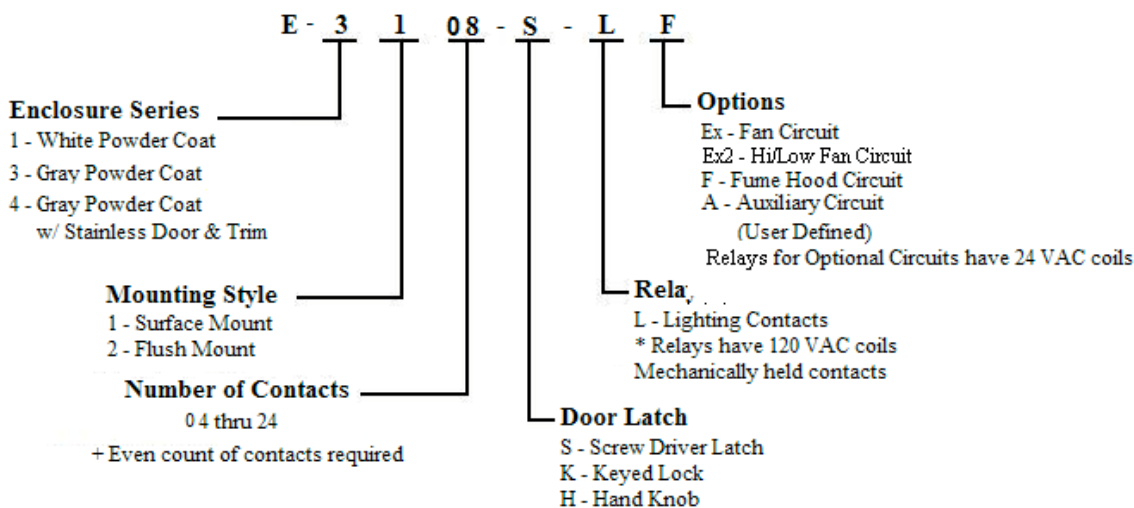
E - 3 1 08 - S - L F

Options
Ex - Fan Circuit
Ex2 - Hi/Low Fan Circuit
F - Fume Hood Circuit
A - Auxiliary Circuit
(User Defined)
Relays for Optional Circuits have 24 VAC coils

Enclosure Series
1 - White Powder Coat
3 - Gray Powder Coat
4 - Gray Powder Coat w/ Stainless Door & Trim

Relay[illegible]
L - Lighting Contacts
* Relays have 120 VAC coils
Mechanically held contacts

Mounting Style
1 - Surface Mount
2 - Flush Mount

Number of Contacts
04 thru 24
+ Even count of contacts required

Door Latch
S - Screw Driver Latch
K - Keyed Lock
H - Hand Knob